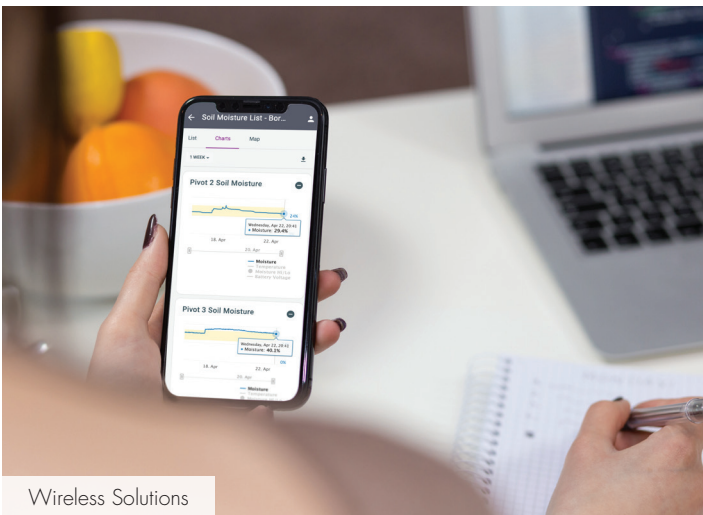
Soil Moisture List - Bor...

List Charts Map

1 WEEK

Pivot 2 Soil Moisture

Wednesday, Apr 22, 20:41
• Moisture: 29.4%

18. Apr 22. Apr

Moisture
Temperature
Moisture (Pct)
Battery Voltage

Pivot 3 Soil Moisture

Wednesday, Apr 22, 20:41
• Moisture: 40.2%

18. Apr 22. Apr

Moisture
Temperature

Wireless Solutions